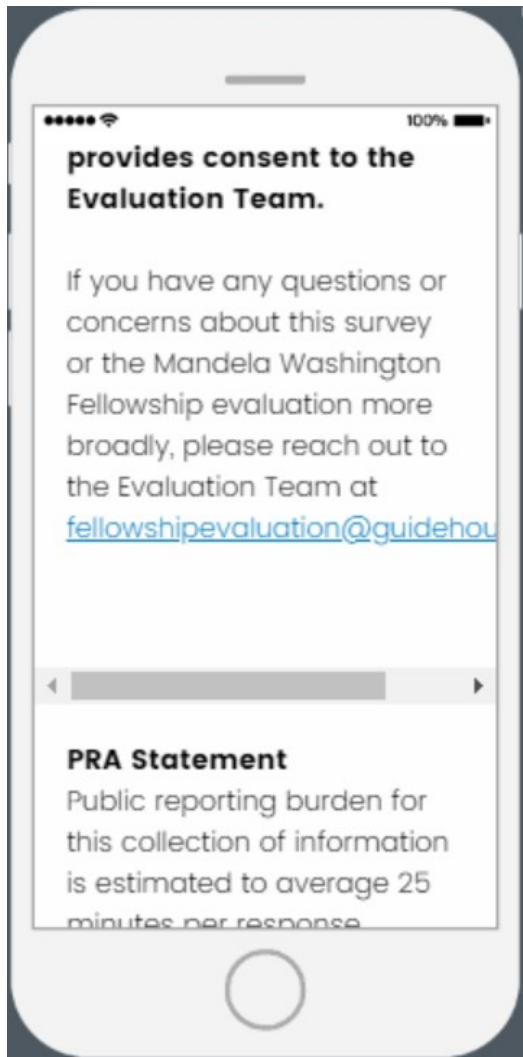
100%

provides consent to the Evaluation Team.

If you have any questions or concerns about this survey or the Mandela Washington Fellowship evaluation more broadly, please reach out to the Evaluation Team at fellowshipevaluation@guidehou

PRA Statement
Public reporting burden for this collection of information is estimated to average 25 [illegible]